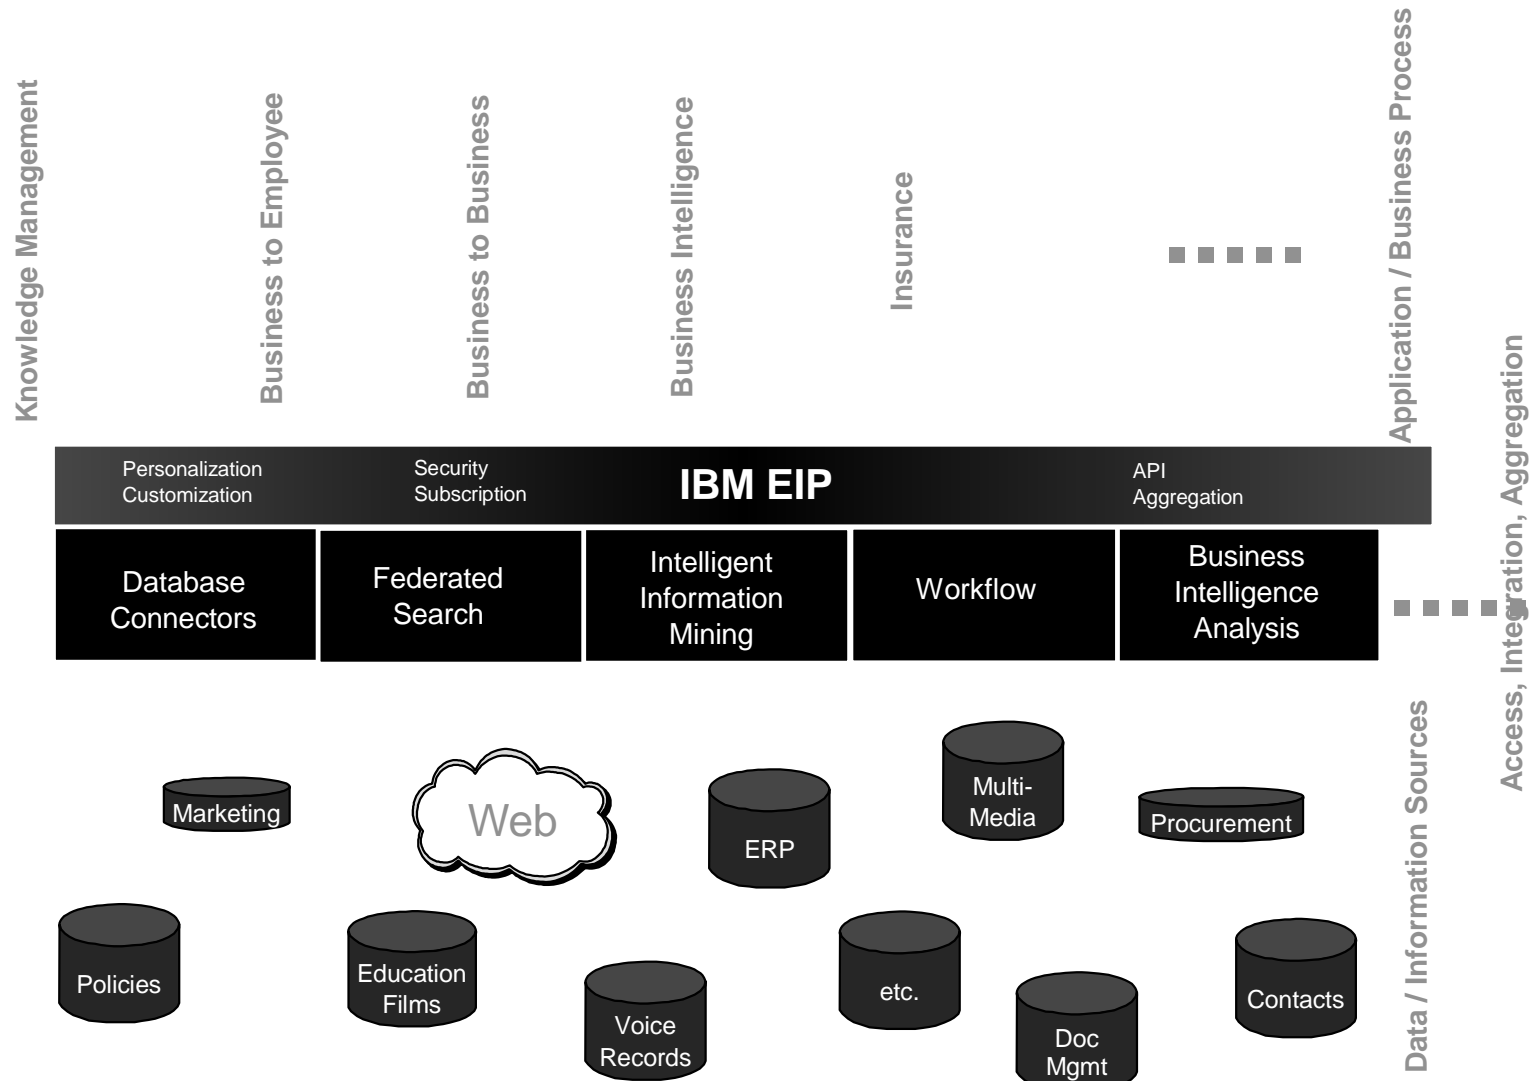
Knowledge Management

Business to Employee

Business to Business

Business Intelligence

Insurance

Application / Business Process

Personalization
Customization

Security
Subscription

IBM EIP

API
Aggregation

Database Connectors

Federated Search

Intelligent Information Mining

Workflow

Business Intelligence Analysis

Access, Integration, Aggregation

Marketing

Web

ERP

Multi-Media

Procurement

Policies

Education Films

Voice Records

etc.

Doc Mgmt

Contacts

Data / Information Sources